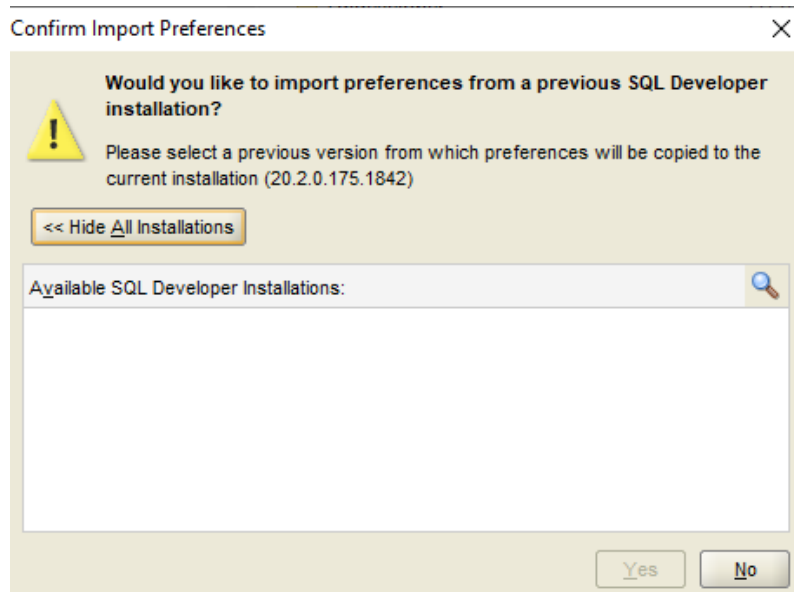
Confirm Import Preferences

×

Would you like to import preferences from a previous SQL Developer installation?

Please select a previous version from which preferences will be copied to the current installation (20.2.0.175.1842)

<< Hide All Installations

Available SQL Developer Installations:

Yes

No